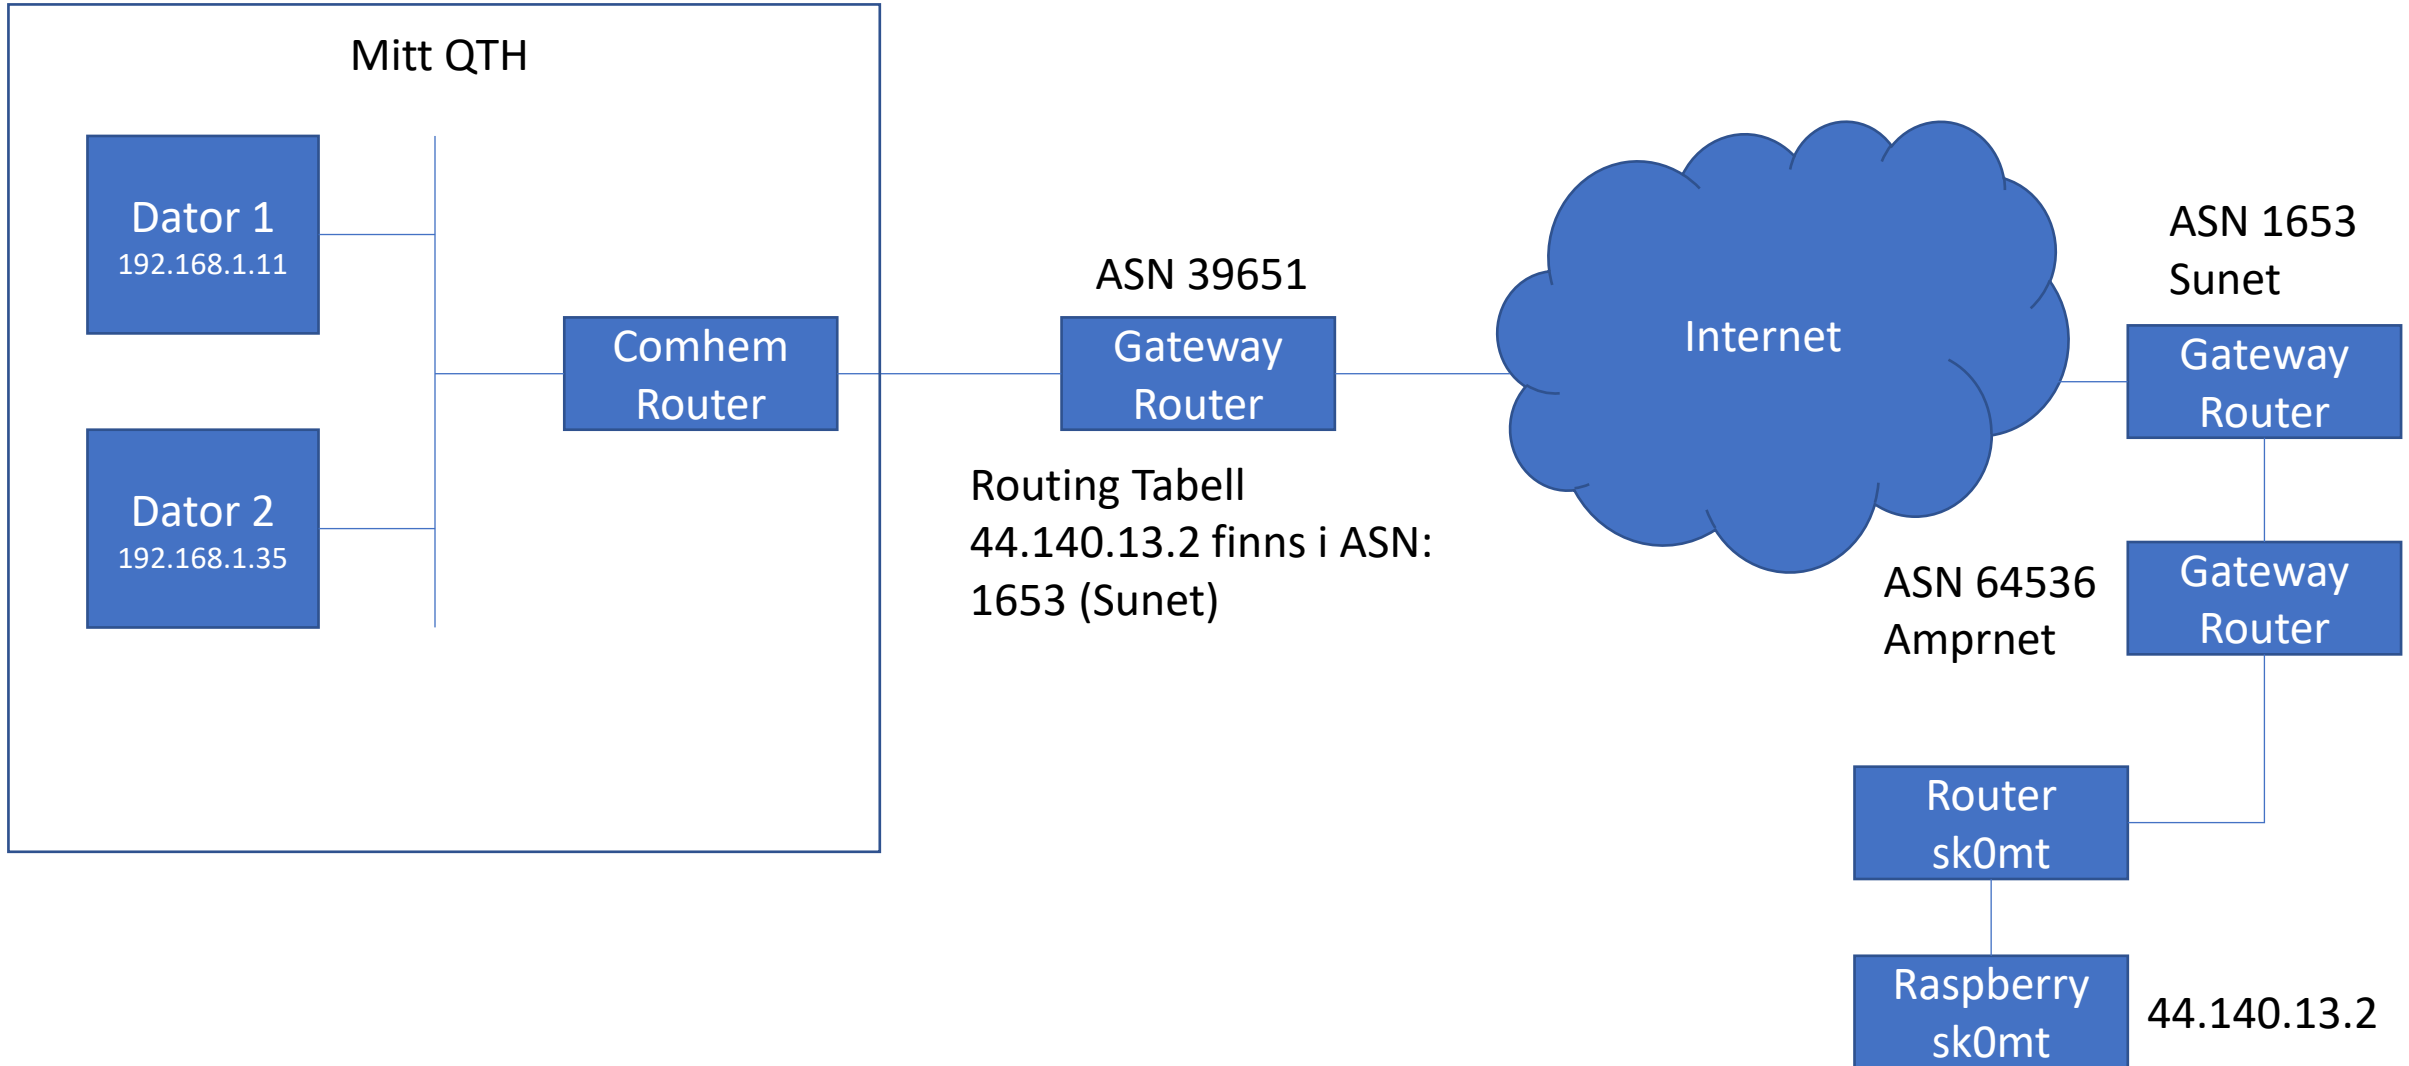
Mitt QTH

Dator 1
192.168.1.11

Dator 2
192.168.1.35

Comhem Router

ASN 39651

Gateway Router

Routing Tabell
44.140.13.2 finns i ASN: 1653 (Sunet)

Internet

ASN 1653
Sunet

Gateway Router

ASN 64536
Amprnet

Gateway Router

Router sk0mt

Raspberry sk0mt

44.140.13.2